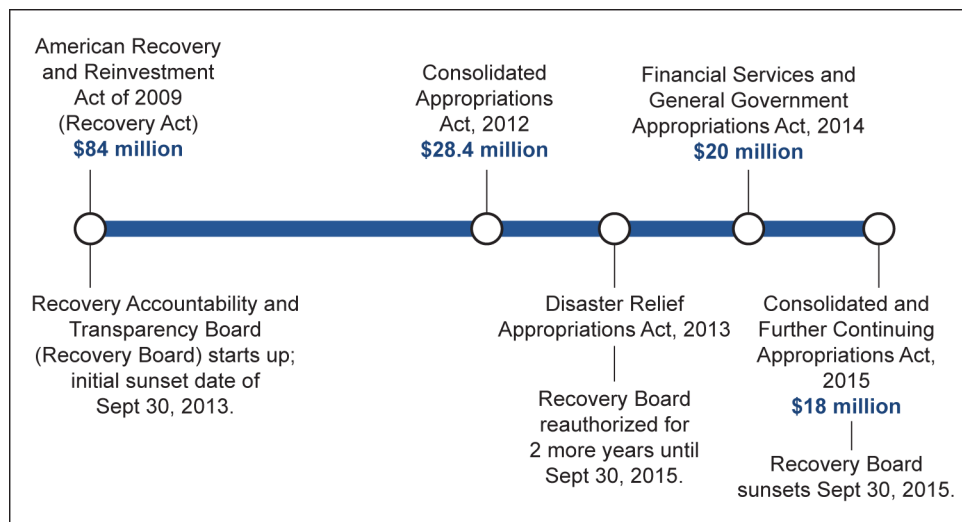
American Recovery and Reinvestment Act of 2009 (Recovery Act)
$84 million

Consolidated Appropriations Act, 2012
$28.4 million

Financial Services and General Government Appropriations Act, 2014
$20 million

Recovery Accountability and Transparency Board (Recovery Board) starts up; initial sunset date of Sept 30, 2013.

Disaster Relief Appropriations Act, 2013

Recovery Board reauthorized for 2 more years until Sept 30, 2015.

Consolidated and Further Continuing Appropriations Act, 2015
$18 million

Recovery Board sunsets Sept 30, 2015.